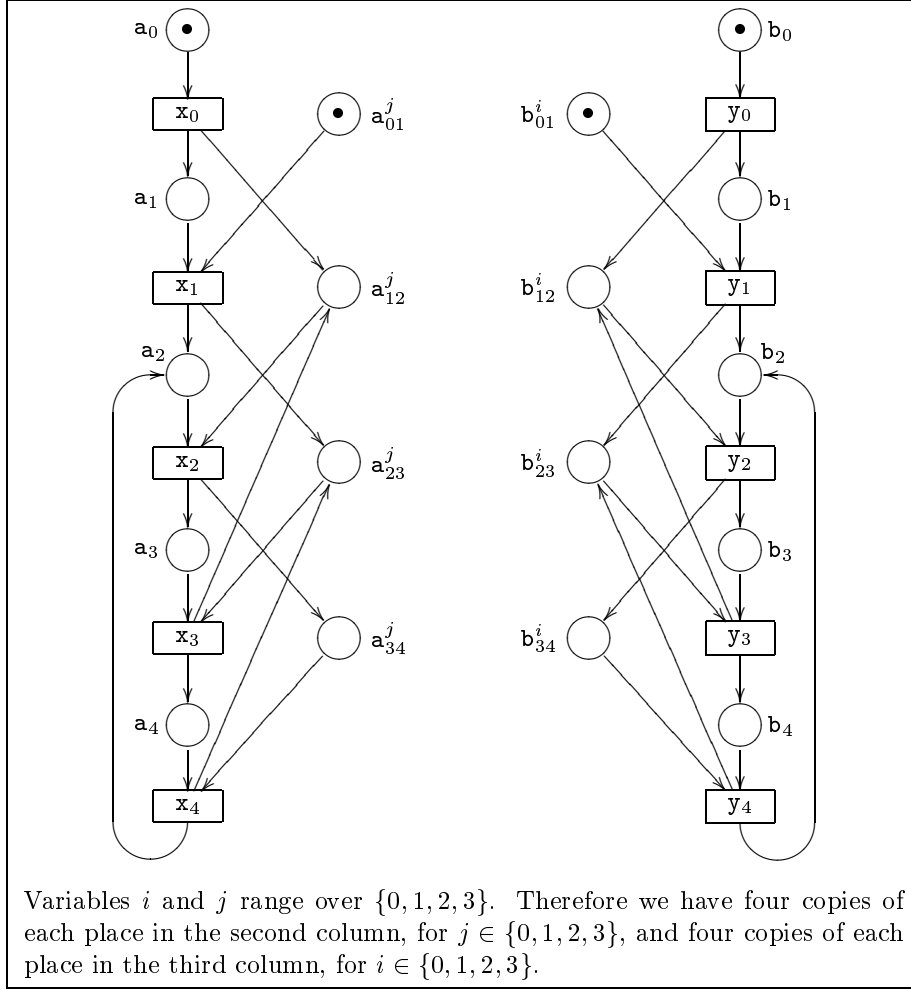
$a_0$

$x_0$

$a^j_{01}$

$a_1$

$x_1$

$a^j_{12}$

$a_2$

$x_2$

$a^j_{23}$

$a_3$

$x_3$

$a^j_{34}$

$a_4$

$x_4$

$b_0$

$b^i_{01}$

$y_0$

$b_1$

$b^i_{12}$

$y_1$

$b_2$

$b^i_{23}$

$y_2$

$b_3$

$b^i_{34}$

$y_3$

$b_4$

$y_4$

Variables $i$ and $j$ range over $\{0, 1, 2, 3\}$. Therefore we have four copies of each place in the second column, for $j \in \{0, 1, 2, 3\}$, and four copies of each place in the third column, for $i \in \{0, 1, 2, 3\}$.